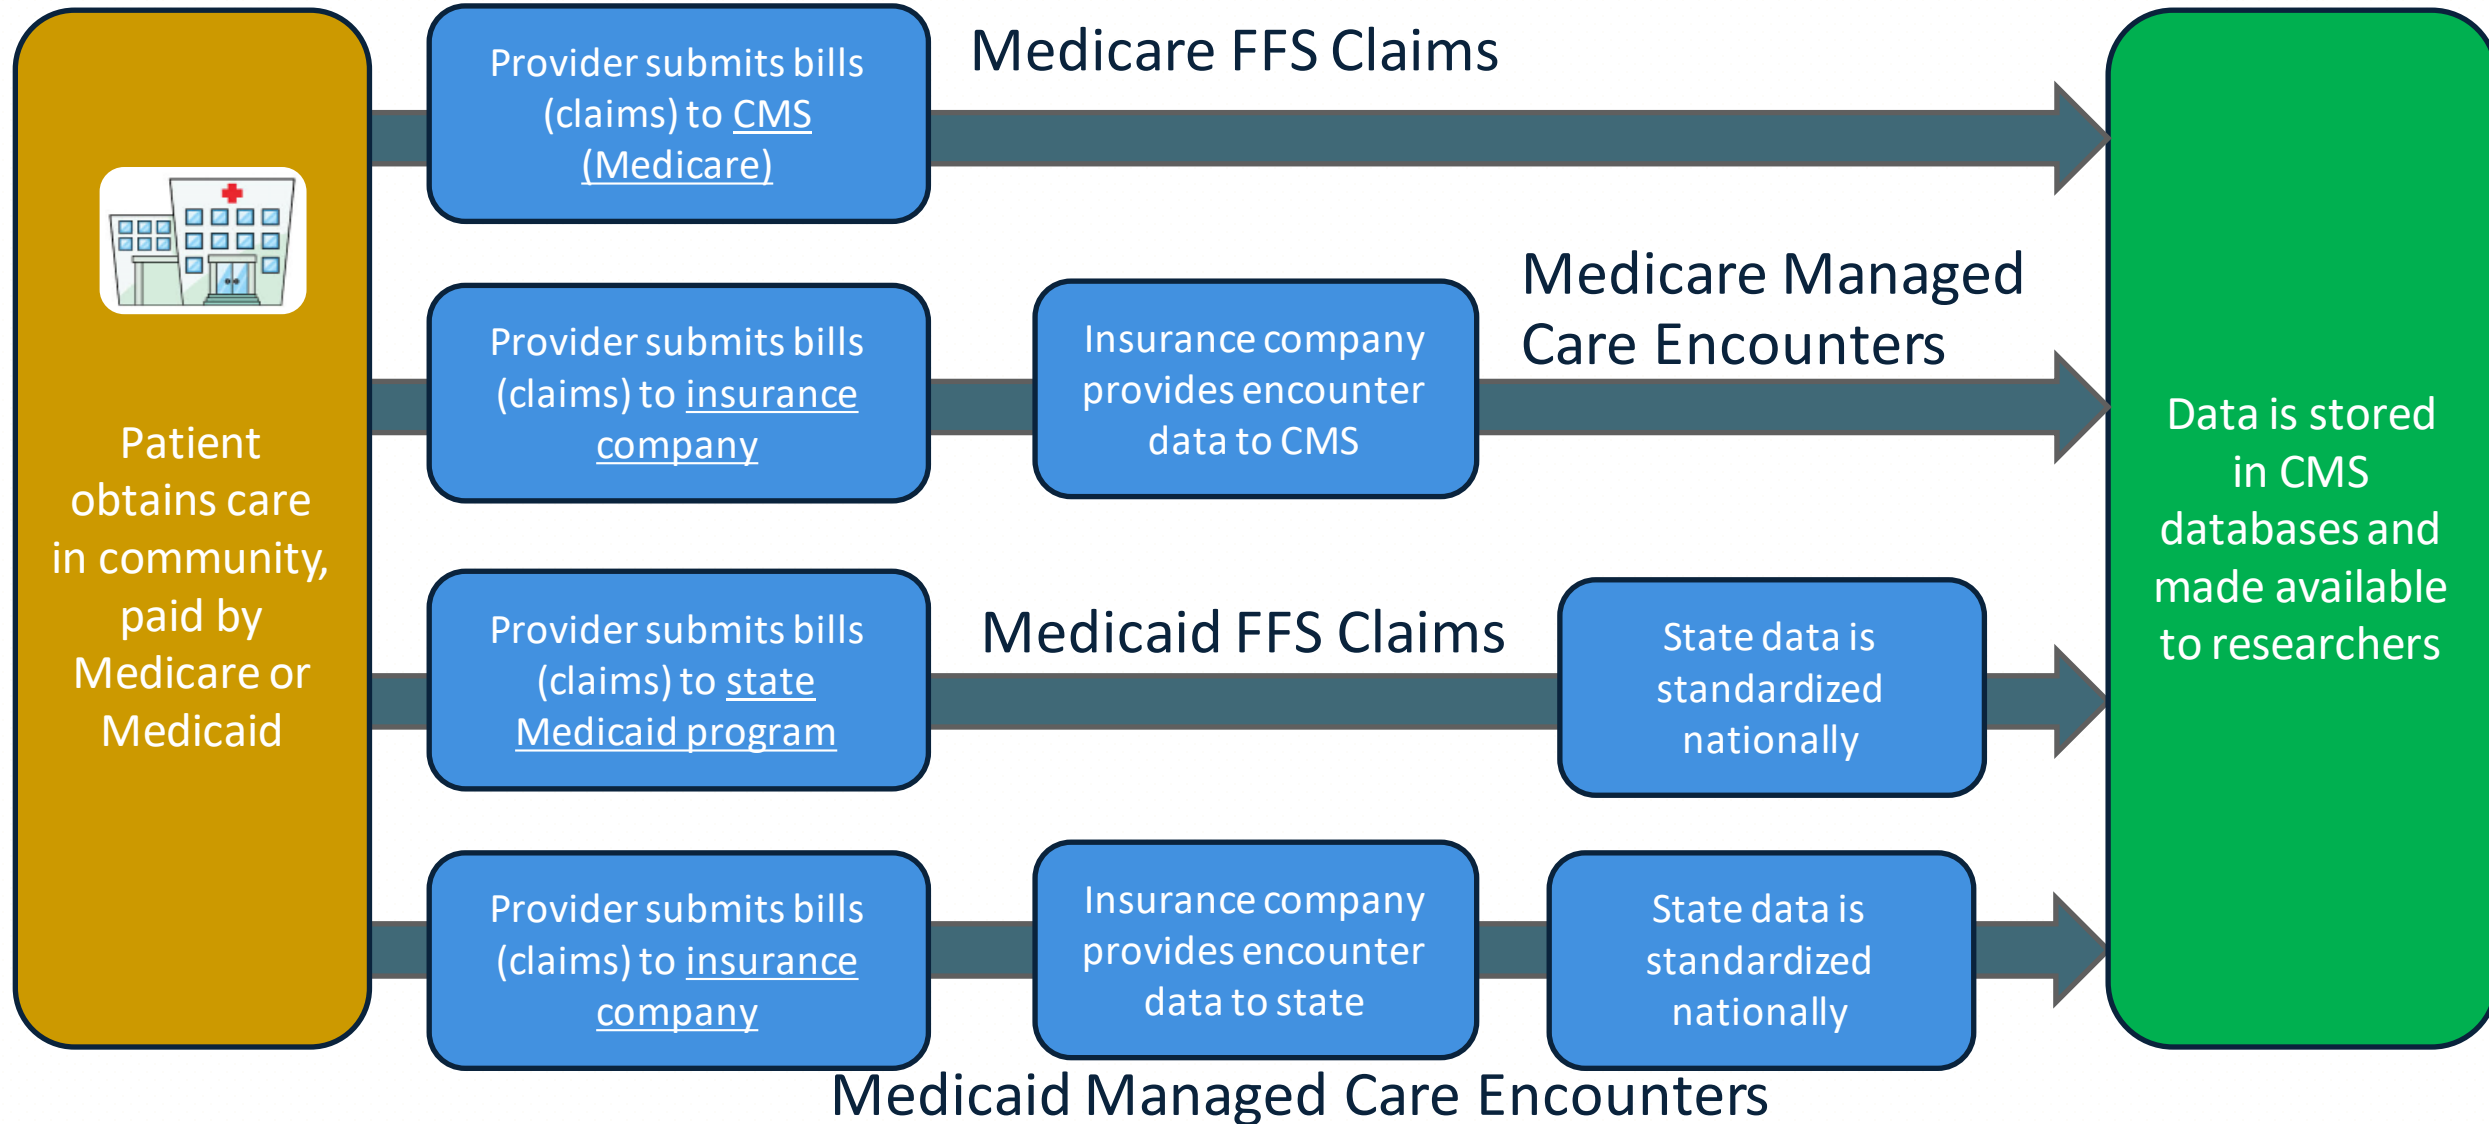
Patient obtains care in community, paid by Medicare or Medicaid

Provider submits bills (claims) to CMS (Medicare)

Medicare FFS Claims

Provider submits bills (claims) to insurance company

Insurance company provides encounter data to CMS

Medicare Managed Care Encounters

Provider submits bills (claims) to state Medicaid program

Medicaid FFS Claims

State data is standardized nationally

Provider submits bills (claims) to insurance company

Insurance company provides encounter data to state

State data is standardized nationally

Medicaid Managed Care Encounters

Data is stored in CMS databases and made available to researchers